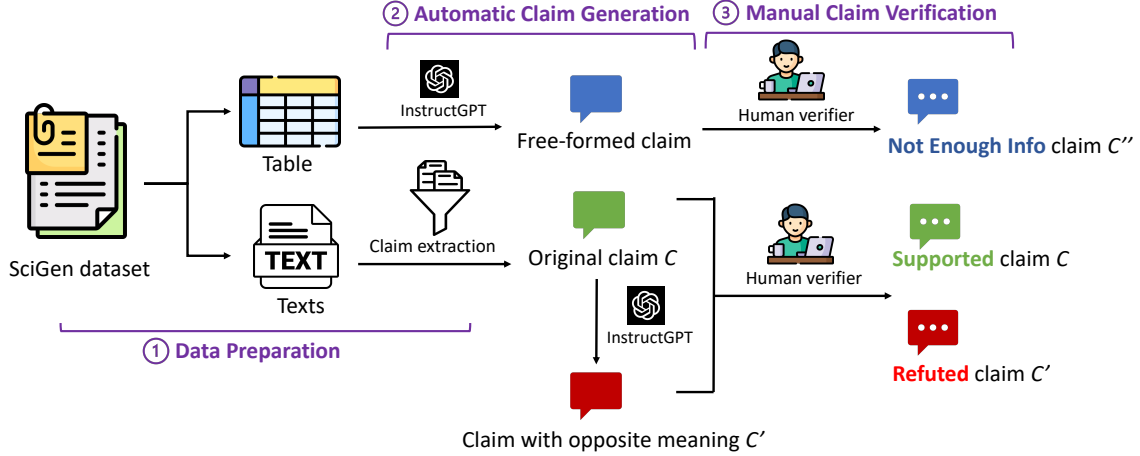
② Automatic Claim Generation

③ Manual Claim Verification

SciGen dataset

Table

TEXT

Texts

InstructGPT

Free-formed claim

Human verifier

Not Enough Info claim $C''$

Claim extraction

Original claim $C$

Human verifier

Supported claim $C$

InstructGPT

Refuted claim $C'$

Claim with opposite meaning $C'$

① Data Preparation